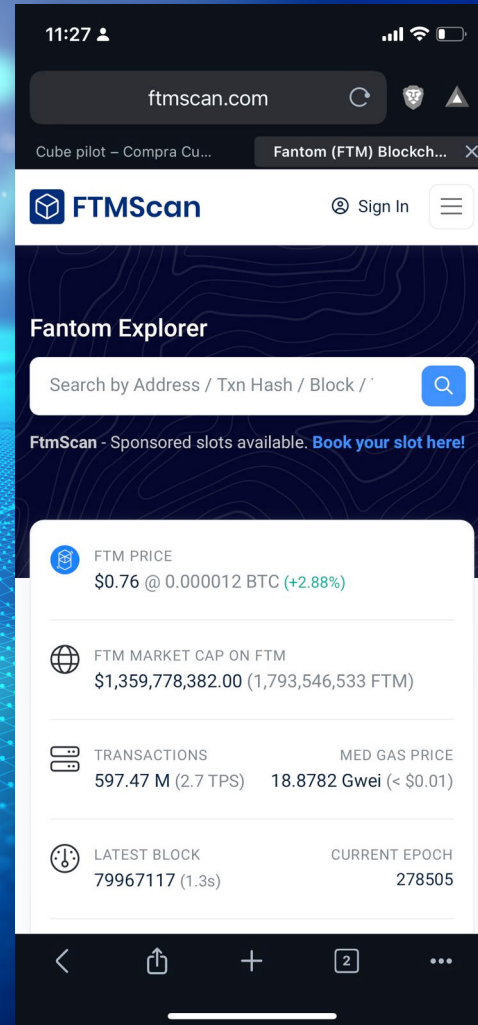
11:27

ftmscan.com

Cube pilot – Compra Cu...
Fantom (FTM) Blockch...

FTMScan
Sign In

Fantom Explorer

Search by Address / Txn Hash / Block / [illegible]

FtmScan - Sponsored slots available. Book your slot here!

FTM PRICE
$0.76 @ 0.000012 BTC (+2.88%)

FTM MARKET CAP ON FTM
$1,359,778,382.00 (1,793,546,533 FTM)

TRANSACTIONS
597.47 M (2.7 TPS)

MED GAS PRICE
18.8782 Gwei (< $0.01)

LATEST BLOCK
79967117 (1.3s)

CURRENT EPOCH
278505

2